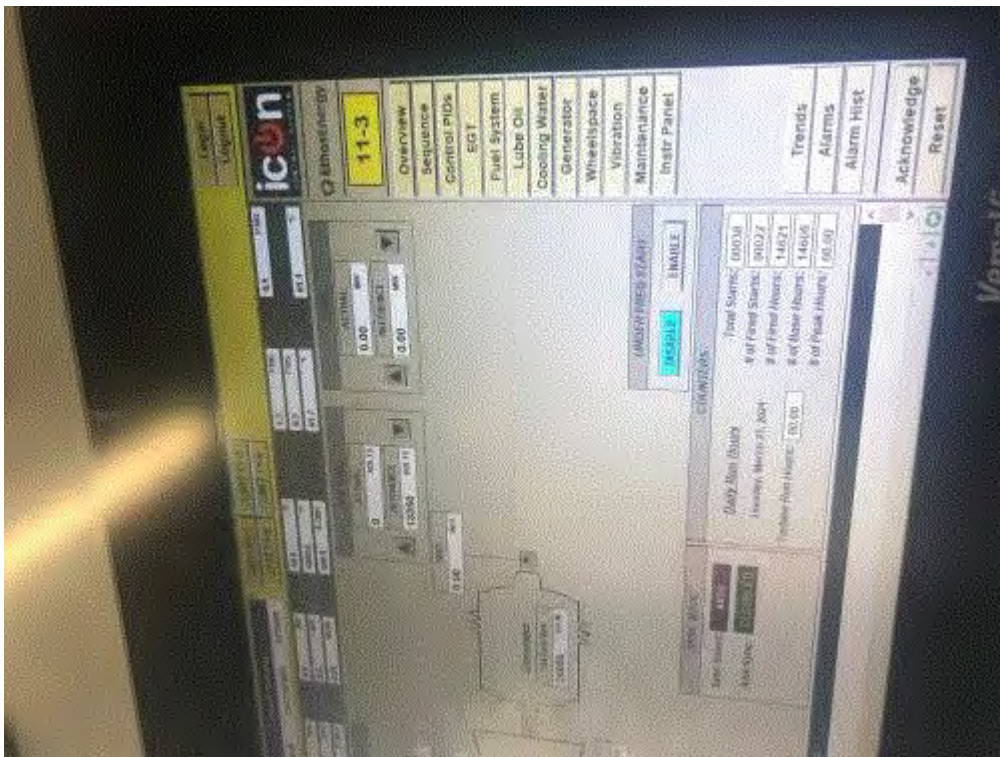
Login
Logout
icon
EthosEnergy
11-3
Overview
Sequence
Control PIDs
EGT
Fuel System
Lube Oil
Cooling Water
Generator
Wheelspace
Vibration
Maintenance
Instr Panel
Trends
Alarms
Alarm Hist
Acknowledge
Reset

UNDER FREQ START
DISABLE
ENABLE

COUNTERS
Total Starts 00038
# of Fired Starts 00022
# of Fired Hours 14621
# of Base Hours 14606
# of Peak Hours 00.00
Daily Run Hours
Tuesday, March 21, 2024
Today Run Hours 00.00

ACTUAL
0.00
SETPOINT
0.00
12000
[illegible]